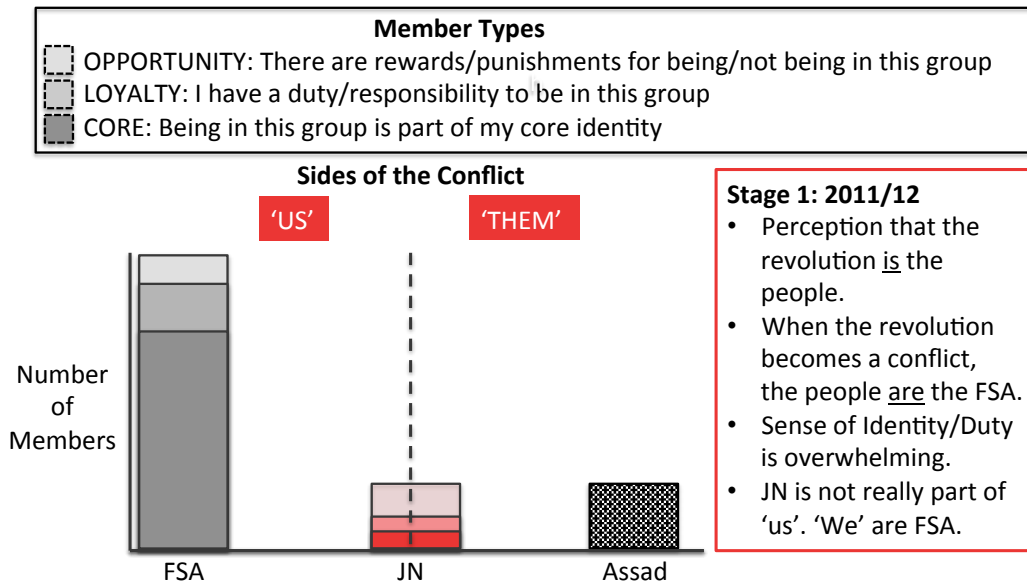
**Member Types**

OPPORTUNITY: There are rewards/punishments for being/not being in this group

LOYALTY: I have a duty/responsibility to be in this group

CORE: Being in this group is part of my core identity

**Sides of the Conflict**

'US'

'THEM'

Number of Members

FSA

JN

Assad

**Stage 1: 2011/12**

- Perception that the revolution is the people.
- When the revolution becomes a conflict, the people are the FSA.
- Sense of Identity/Duty is overwhelming.
- JN is not really part of 'us'. 'We' are FSA.